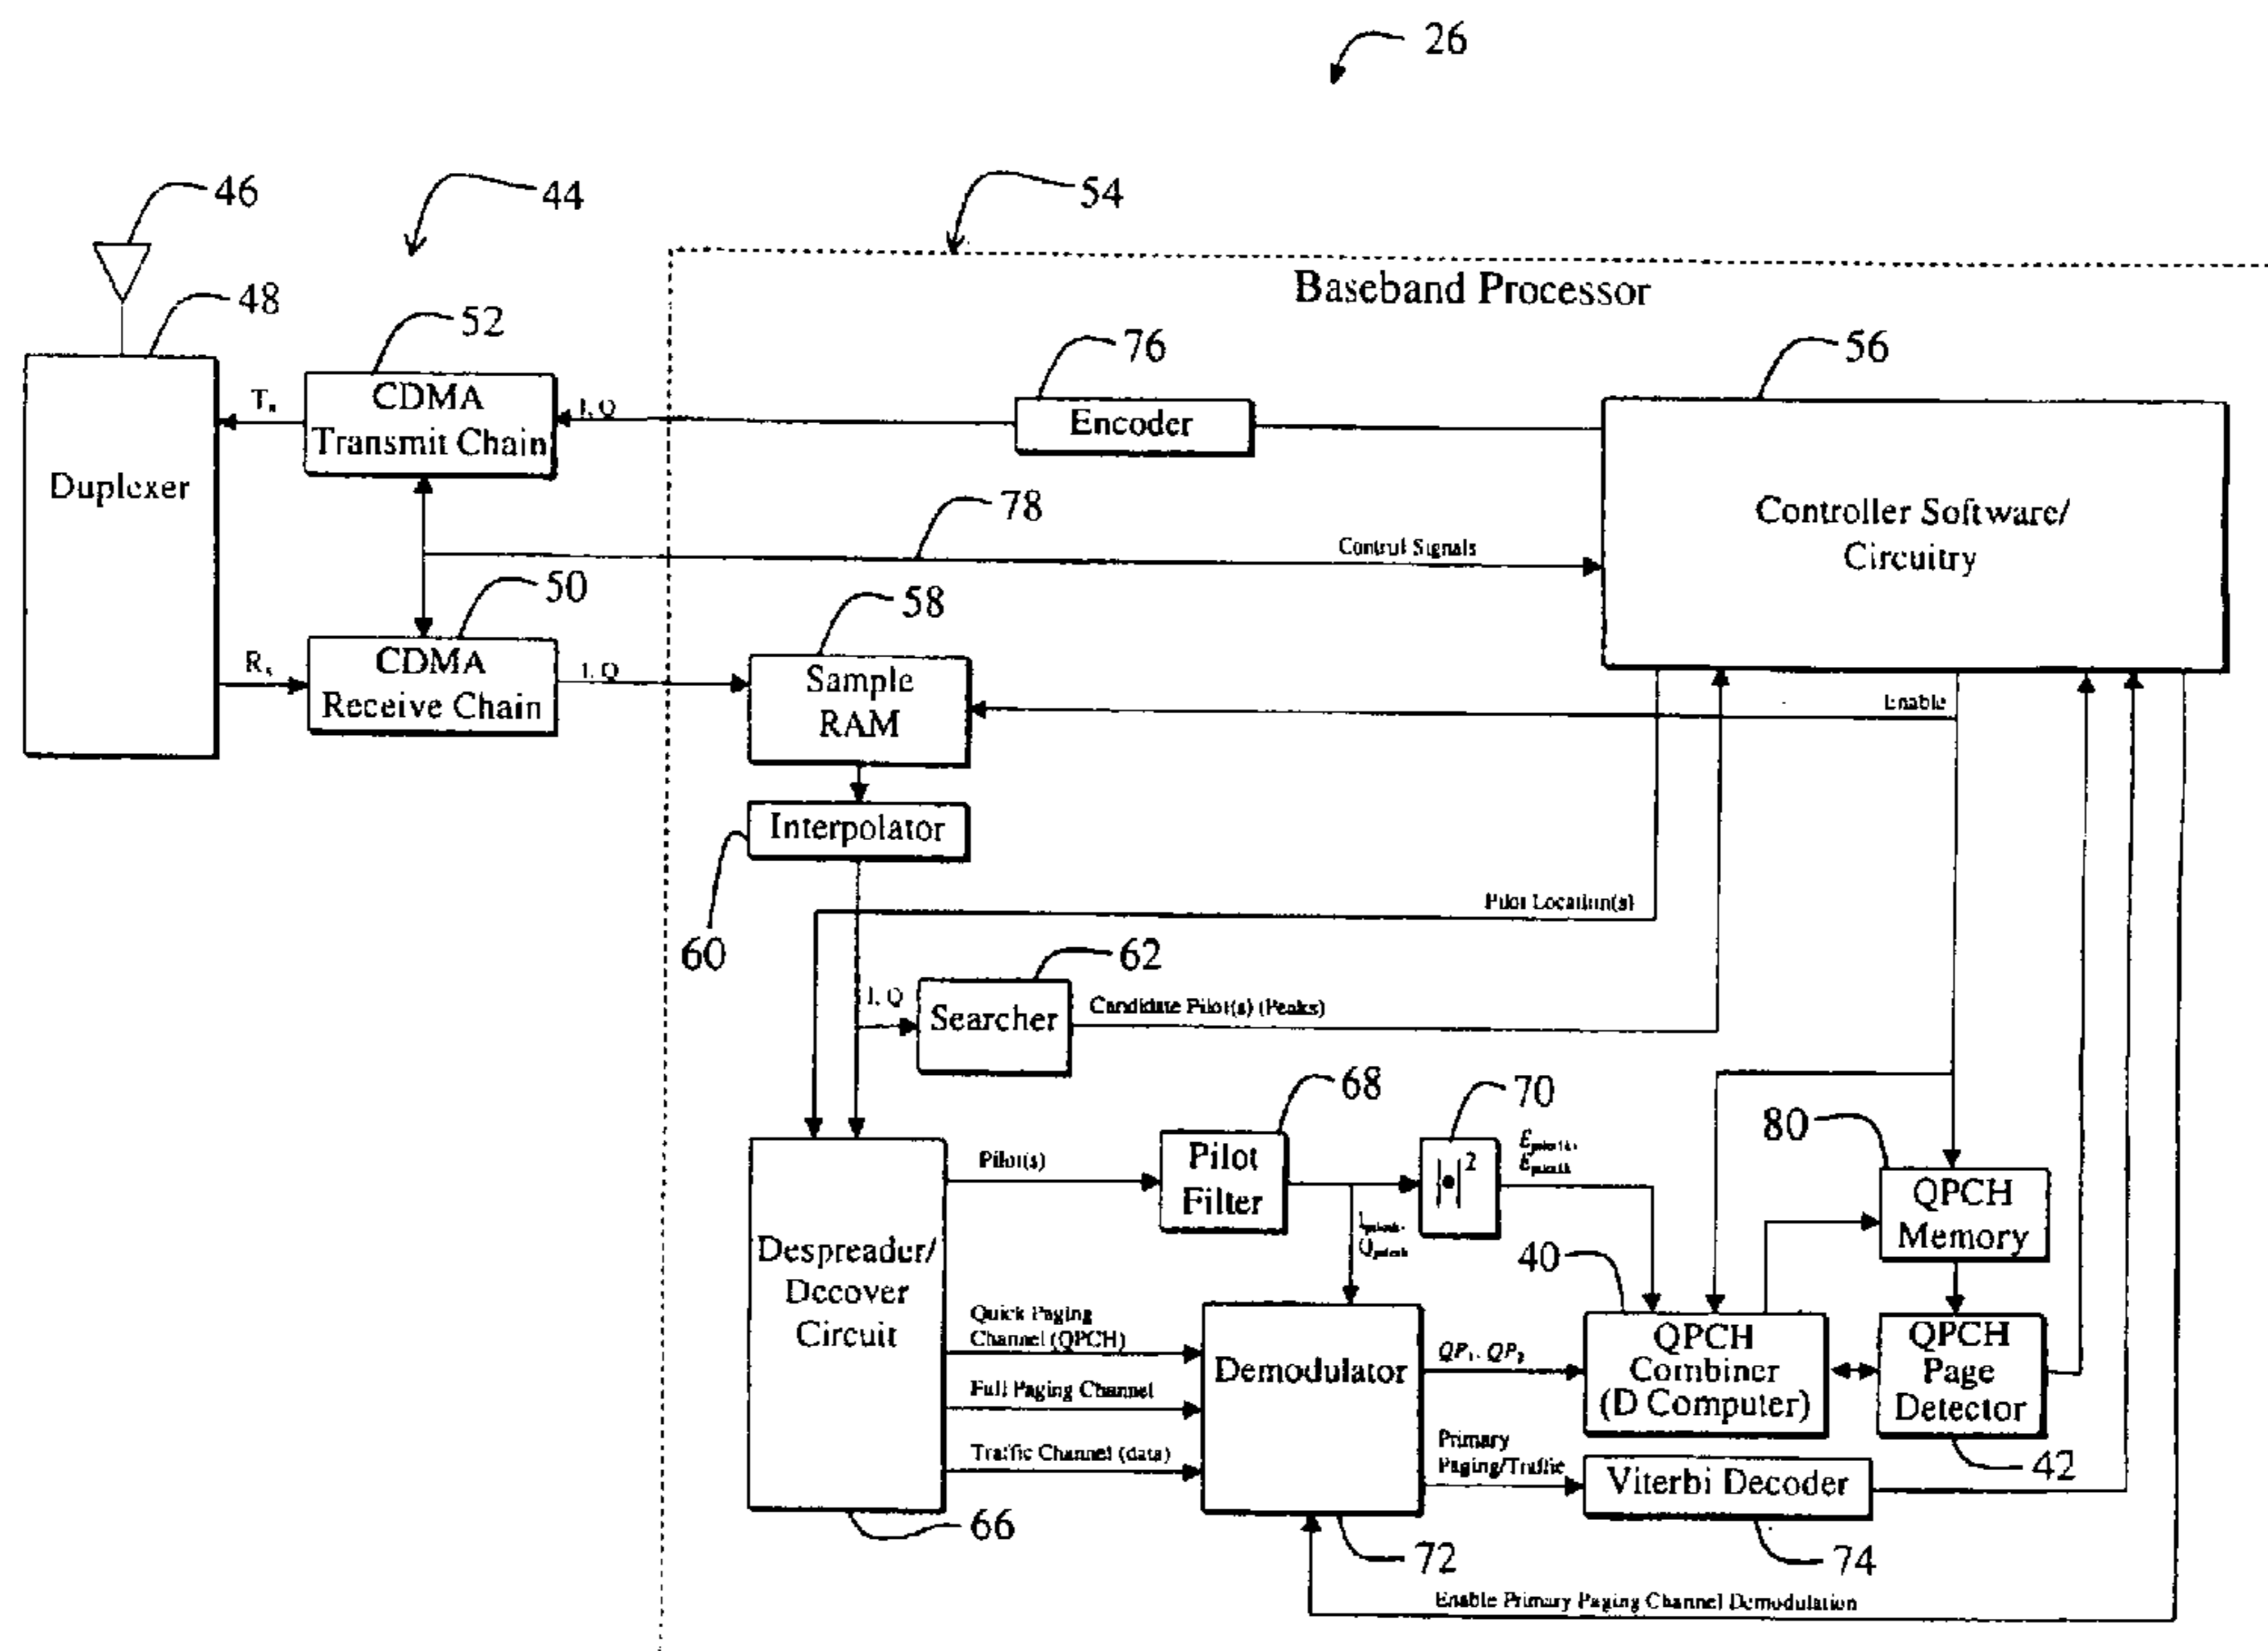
26

46

44

54

Baseband Processor

48

52

76

56

Duplexer

$T_x$

CDMA Transmit Chain

I, Q

Encoder

Controller Software/ Circuitry

78

Control Signals

50

58

$R_x$

CDMA Receive Chain

I, Q

Sample RAM

Enable

Interpolator

60

Pilot Location(s)

62

I, Q

Searcher

Candidate Pilot(s) (Peaks)

68

70

80

Pilot(s)

Pilot Filter

$|\bullet|^2$

$E_{pilot(s)}$, $E_{pilot(t)}$

QPCH Memory

$I_{pilot(s)}$, $Q_{pilot(s)}$

40

Despreader/ Decover Circuit

Quick Paging Channel (QPCH)

Demodulator

$QP_1, QP_2$

QPCH Combiner (D Computer)

QPCH Page Detector

Full Paging Channel

Traffic Channel (data)

Primary Paging/Traffic

Viterbi Decoder

42

66

72

74

Enable Primary Paging Channel Demodulation